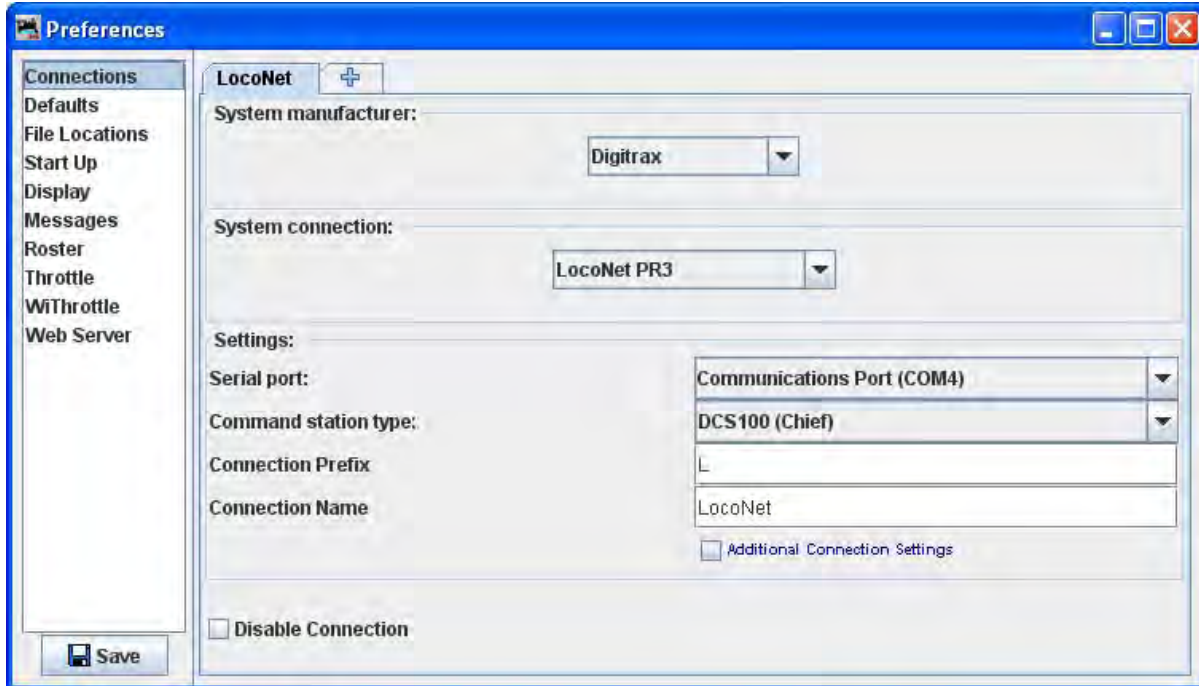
Preferences

Connections
Defaults
File Locations
Start Up
Display
Messages
Roster
Throttle
WiThrottle
Web Server

Save

LocoNet

System manufacturer:
Digitrax

System connection:
LocoNet PR3

Settings:
Serial port: Communications Port (COM4)
Command station type: DCS100 (Chief)
Connection Prefix L
Connection Name LocoNet
Additional Connection Settings

Disable Connection